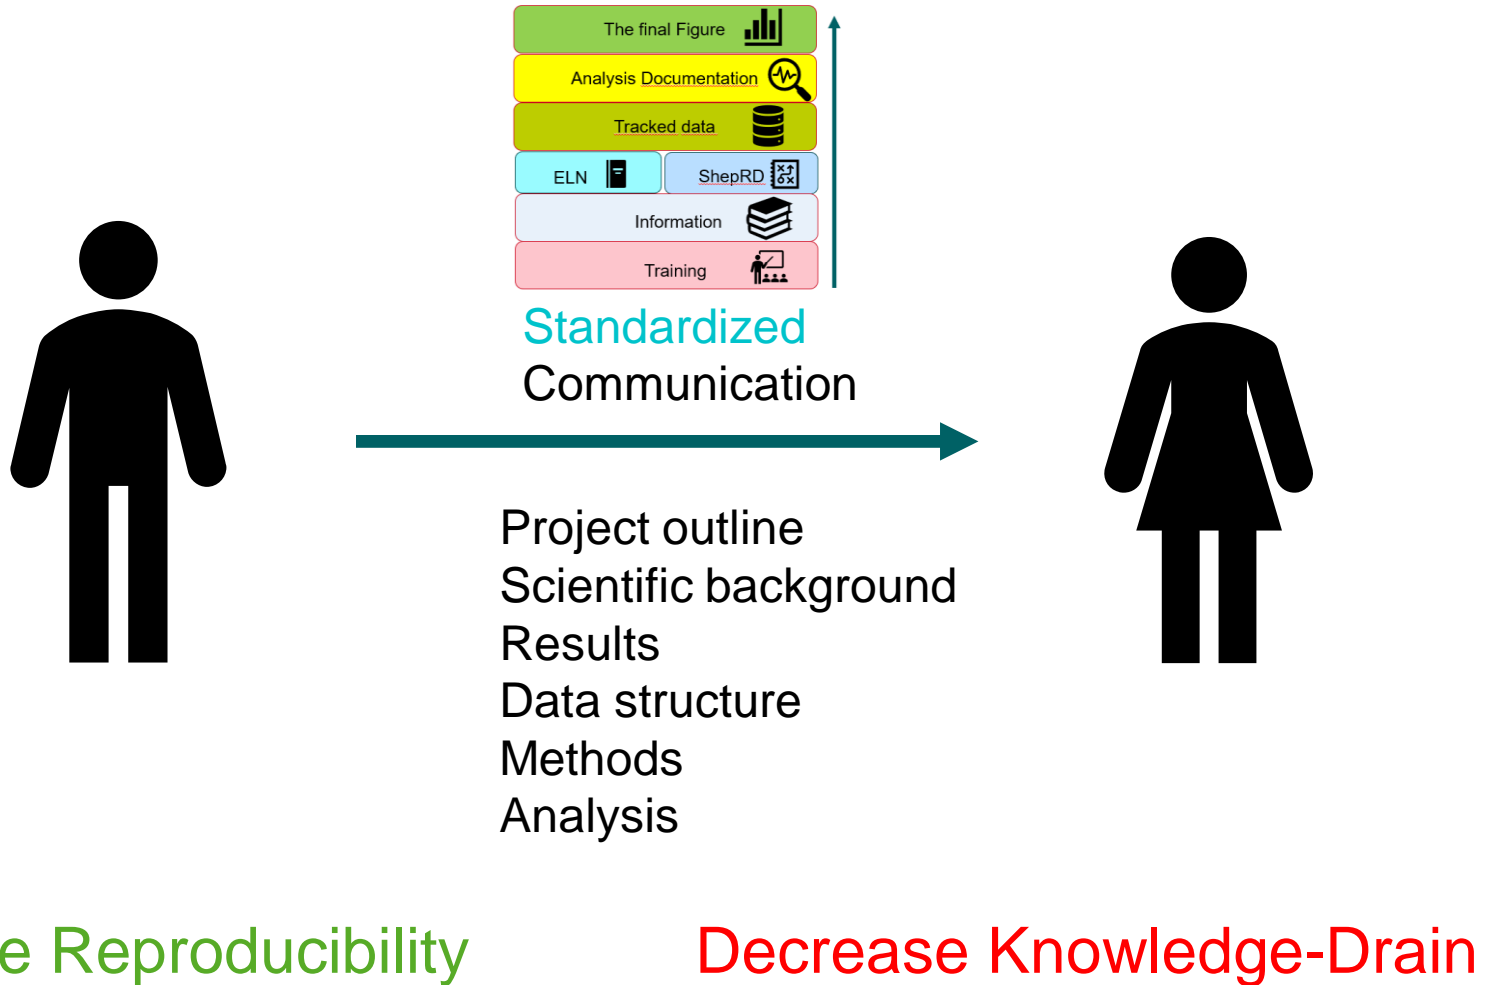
The final Figure

Analysis Documentation

Tracked data

ELN

ShepRD

Information

Training

Standardized
Communication

Project outline
Scientific background
Results
Data structure
Methods
Analysis

e Reproducibility

Decrease Knowledge-Drain